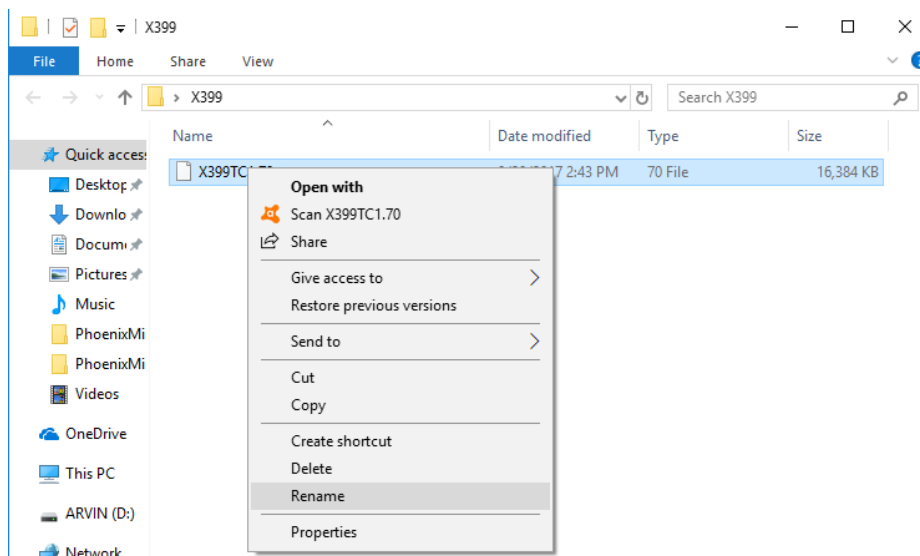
| X399

File Home Share View

X399

Search X399

Name

Date modified

Type

Size

Quick access

Desktop

Downlo

Docum

Pictures

Music

PhoenixMi

PhoenixMi

Videos

OneDrive

This PC

ARVIN (D:)

Network

X399TC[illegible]

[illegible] 2:43 PM

70 File

16,384 KB

Open with

Scan X399TC1.70

Share

Give access to

Restore previous versions

Send to

Cut

Copy

Create shortcut

Delete

Rename

Properties